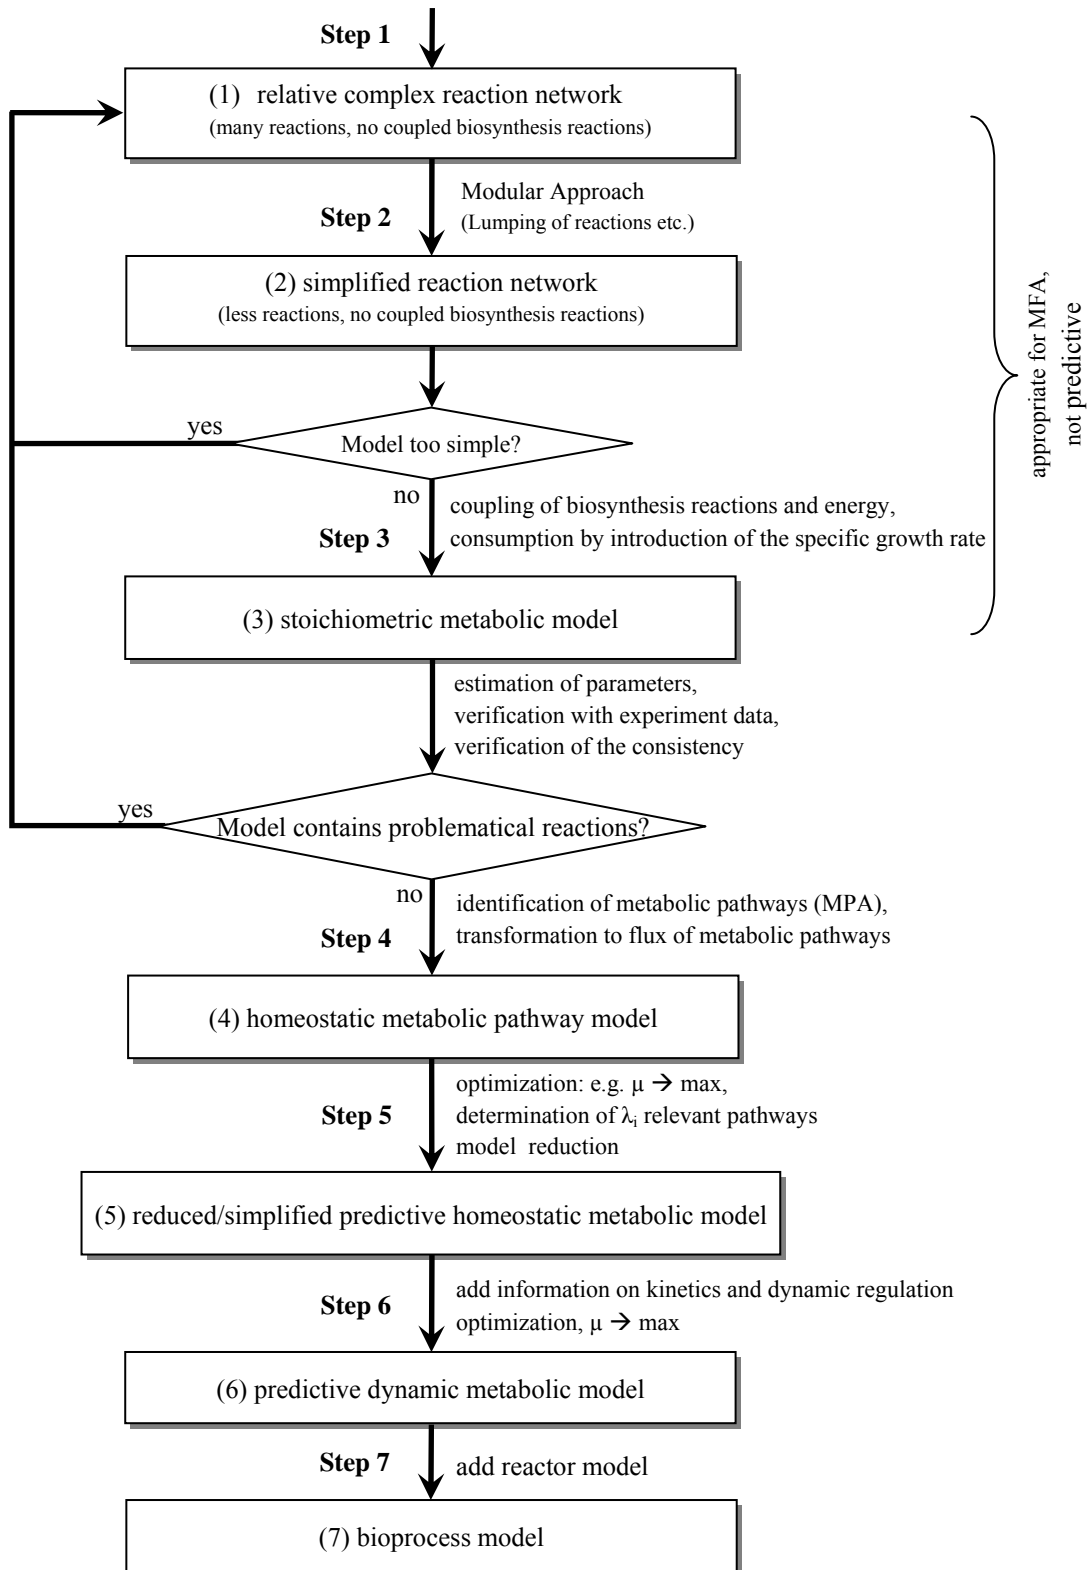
Step 1

(1) relative complex reaction network
(many reactions, no coupled biosynthesis reactions)

Modular Approach
Step 2
(Lumping of reactions etc.)

(2) simplified reaction network
(less reactions, no coupled biosynthesis reactions)

appropriate for MFA, not predictive

yes
Model too simple?

no
coupling of biosynthesis reactions and energy, consumption by introduction of the specific growth rate
Step 3

(3) stoichiometric metabolic model

estimation of parameters, verification with experiment data, verification of the consistency

yes
Model contains problematical reactions?

no
identification of metabolic pathways (MPA), transformation to flux of metabolic pathways
Step 4

(4) homeostatic metabolic pathway model

optimization: e.g. $\mu \rightarrow$ max,
Step 5
determination of $\lambda_i$ relevant pathways
model reduction

(5) reduced/simplified predictive homeostatic metabolic model

add information on kinetics and dynamic regulation
Step 6
optimization, $\mu \rightarrow$ max

(6) predictive dynamic metabolic model

Step 7
add reactor model

(7) bioprocess model